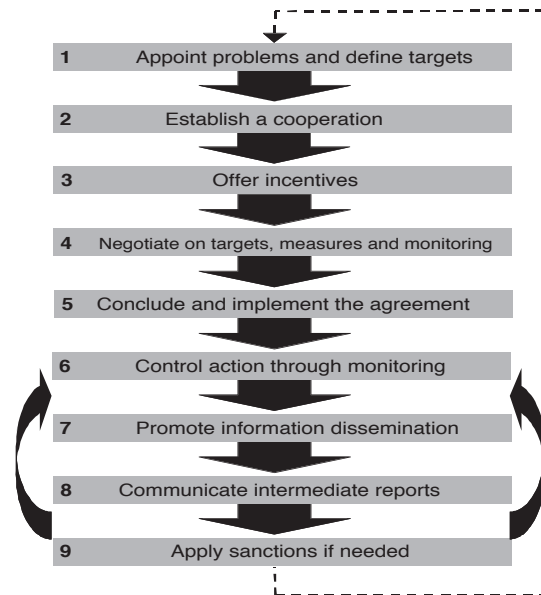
1 Appoint problems and define targets

2 Establish a cooperation

3 Offer incentives

4 Negotiate on targets, measures and monitoring

5 Conclude and implement the agreement

6 Control action through monitoring

7 Promote information dissemination

8 Communicate intermediate reports

9 Apply sanctions if needed